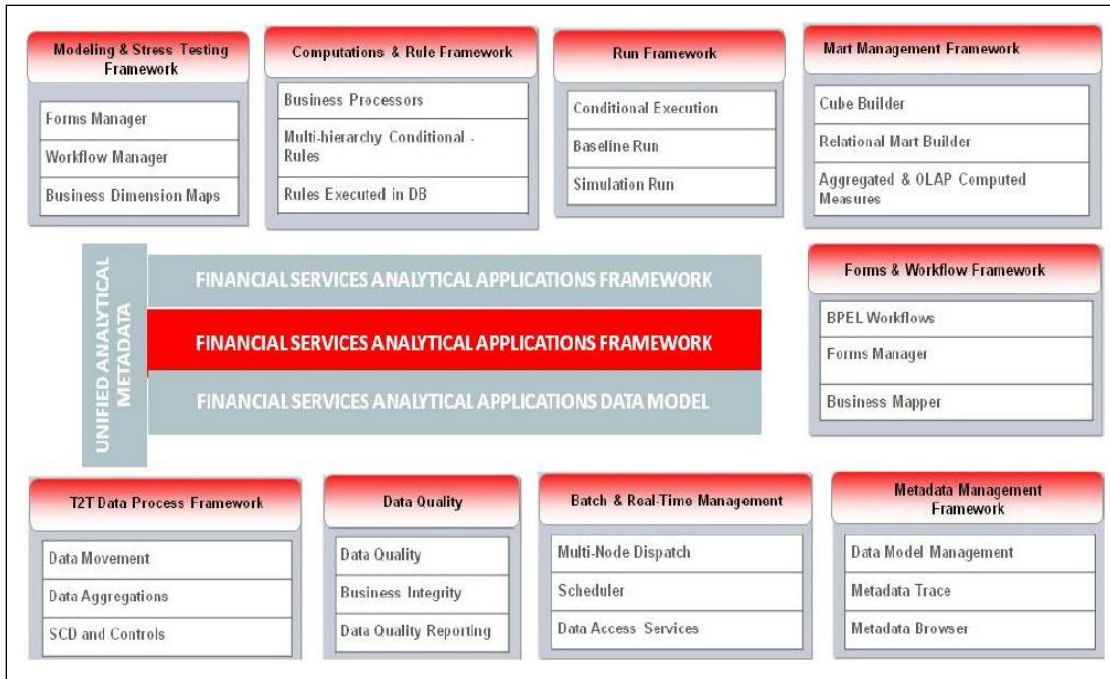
Modeling & Stress Testing Framework

Forms Manager

Workflow Manager

Business Dimension Maps

Computations & Rule Framework

Business Processors

Multi-hierarchy Conditional - Rules

Rules Executed in DB

Run Framework

Conditional Execution

Baseline Run

Simulation Run

Mart Management Framework

Cube Builder

Relational Mart Builder

Aggregated & OLAP Computed Measures

UNIFIED ANALYTICAL METADATA

FINANCIAL SERVICES ANALYTICAL APPLICATIONS FRAMEWORK

FINANCIAL SERVICES ANALYTICAL APPLICATIONS FRAMEWORK

FINANCIAL SERVICES ANALYTICAL APPLICATIONS DATA MODEL

Forms & Workflow Framework

BPEL Workflows

Forms Manager

Business Mapper

T2T Data Process Framework

Data Movement

Data Aggregations

SCD and Controls

Data Quality

Data Quality

Business Integrity

Data Quality Reporting

Batch & Real-Time Management

Multi-Node Dispatch

Scheduler

Data Access Services

Metadata Management Framework

Data Model Management

Metadata Trace

Metadata Browser